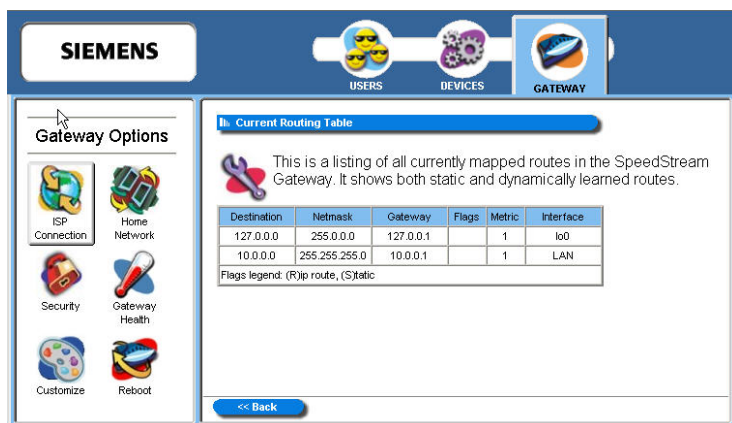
SIEMENS

USERS DEVICES GATEWAY

Gateway Options

ISP Connection
Home Network
Security
Gateway Health
Customize
Reboot

Current Routing Table

This is a listing of all currently mapped routes in the SpeedStream Gateway. It shows both static and dynamically learned routes.

| Destination | Netmask | Gateway | Flags | Metric | Interface |
|---|---|---|---|---|---|
| 127.0.0.0 | 255.0.0.0 | 127.0.0.1 | | 1 | lo0 |
| 10.0.0.0 | 255.255.255.0 | 10.0.0.1 | | 1 | LAN |
| Flags legend: (R)ip route, (S)tatic | | | | | |

<< Back